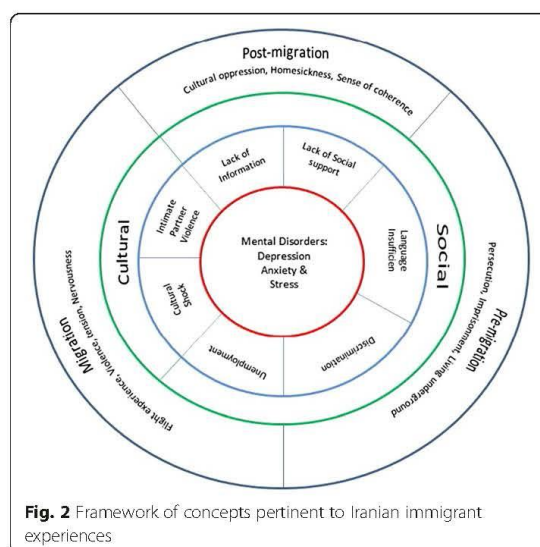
Post-migration

Cultural oppression, Homesickness, Sense of coherence

Lack of Information

Lack of Social support

Intimate Partner Violence

Cultural

Social

Language Insufficien

Mental Disorders: Depression Anxiety & Stress

Cultural Shock

Unemployment

Discrimination

Migration

Flight experience, Violence, tension, Nervousness

Pre-migration

Persecution, Imprisonment, Living underground

**Fig. 2** Framework of concepts pertinent to Iranian immigrant experiences